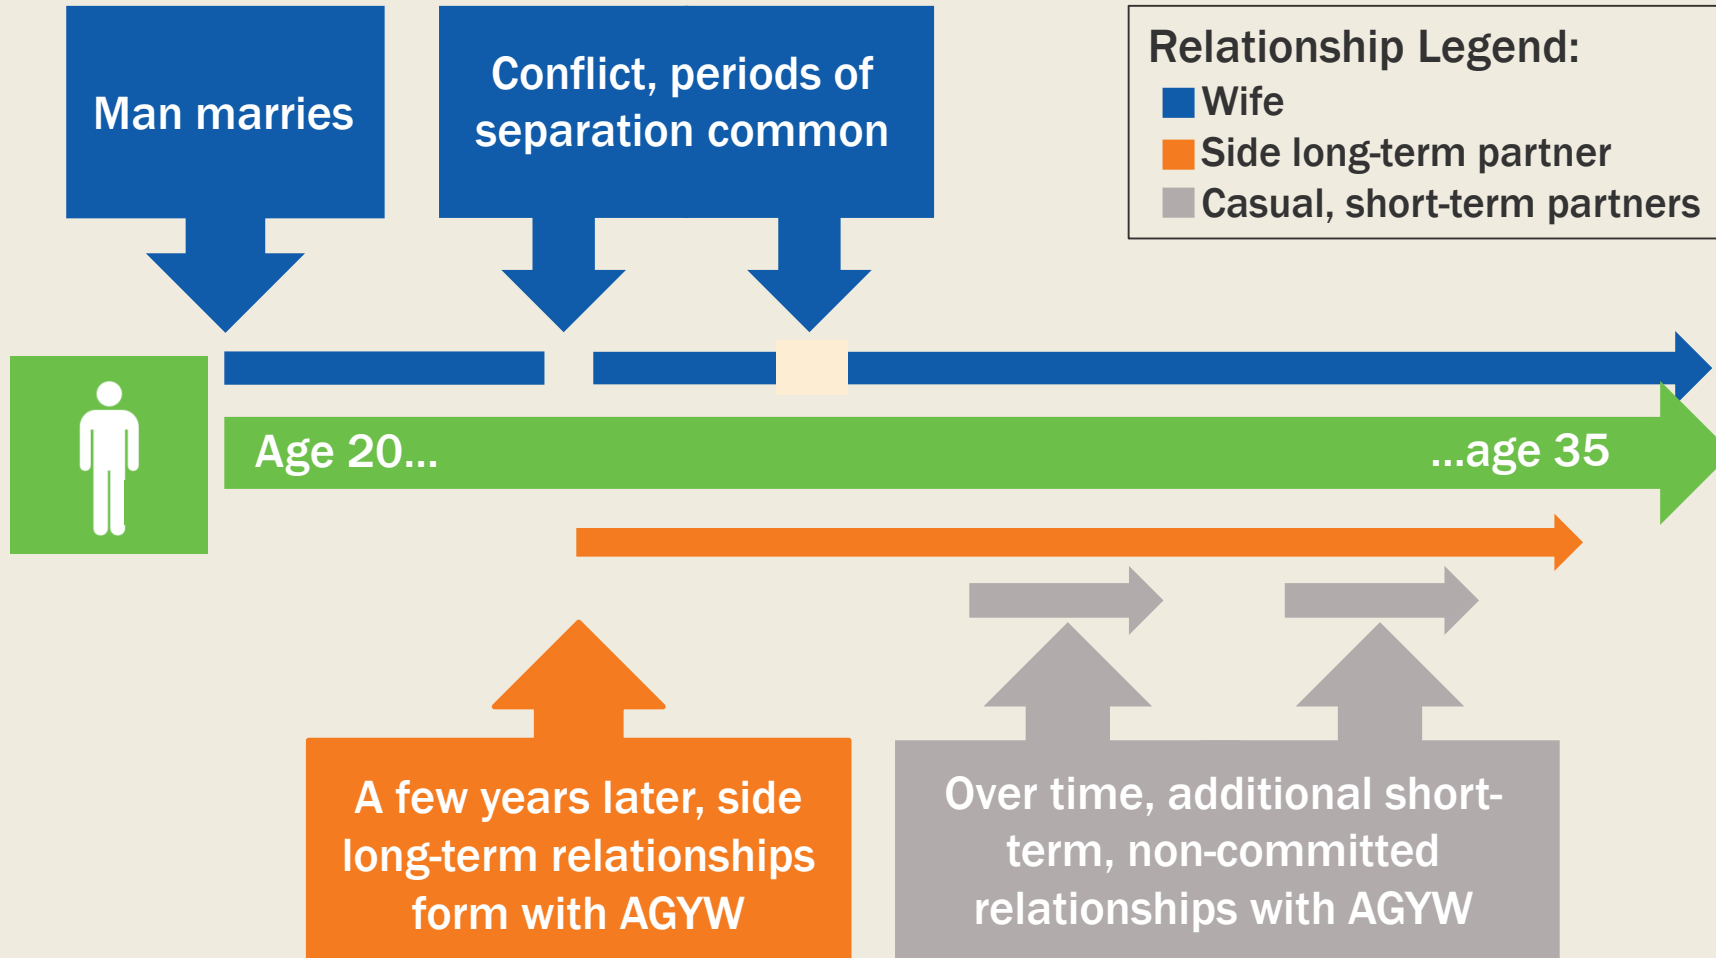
Man marries

Conflict, periods of separation common

Relationship Legend:
Wife
Side long-term partner
Casual, short-term partners

Age 20...

...age 35

A few years later, side long-term relationships form with AGYW

Over time, additional short-term, non-committed relationships with AGYW